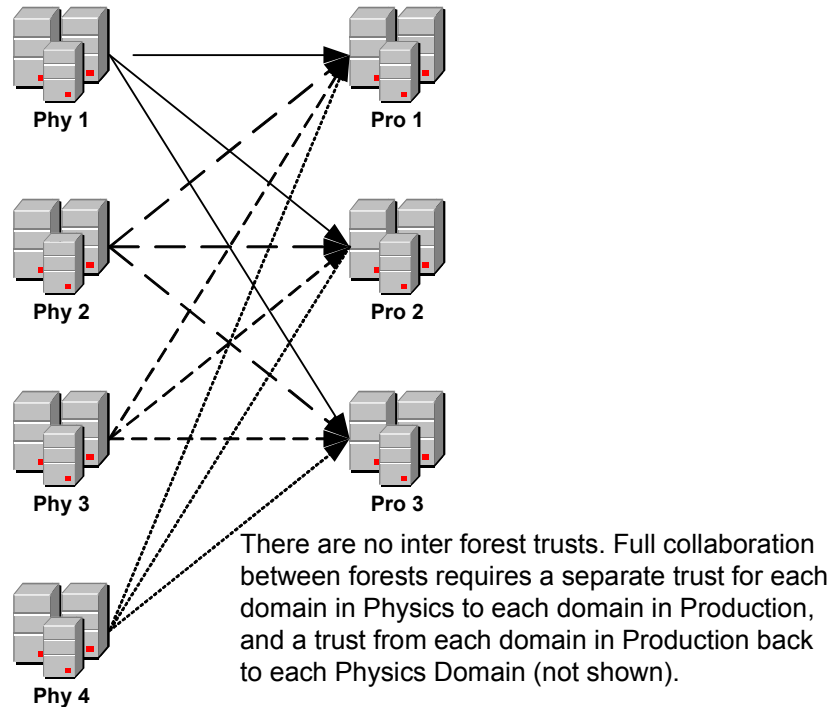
Phy 1

Pro 1

Phy 2

Pro 2

Phy 3

Pro 3

There are no inter forest trusts. Full collaboration between forests requires a separate trust for each domain in Physics to each domain in Production, and a trust from each domain in Production back to each Physics Domain (not shown).

Phy 4